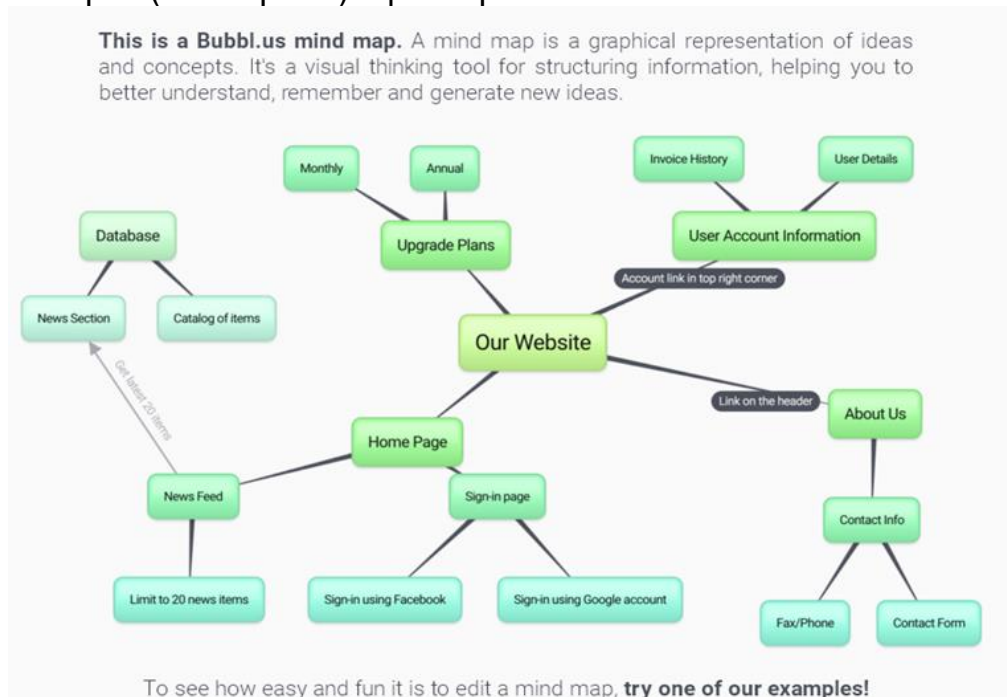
**This is a Bubbl.us mind map.** A mind map is a graphical representation of ideas and concepts. It's a visual thinking tool for structuring information, helping you to better understand, remember and generate new ideas.

Monthly

Annual

Invoice History

User Details

Database

Upgrade Plans

User Account Information

Account link in top right corner

News Section

Catalog of items

Our Website

Get latest 20 items

Link on the header

About Us

Home Page

News Feed

Sign-in page

Contact Info

Limit to 20 news items

Sign-in using Facebook

Sign-in using Google account

Fax/Phone

Contact Form

To see how easy and fun it is to edit a mind map, **try one of our examples!**